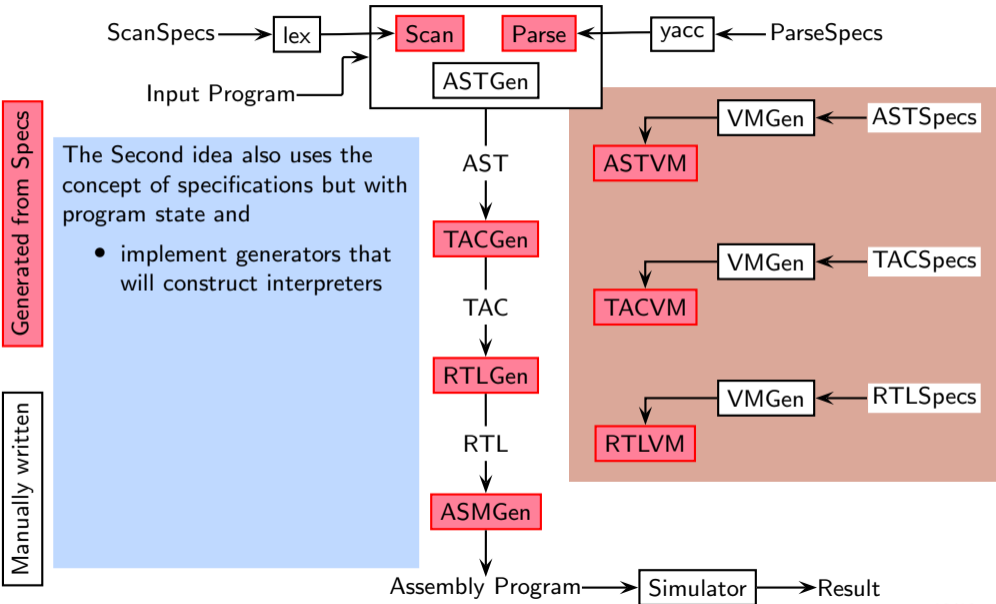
ScanSpecs
lex
Scan
Parse
yacc
ParseSpecs
Input Program
ASTGen

Generated from Specs

Manually written

The Second idea also uses the concept of specifications but with program state and

- implement generators that will construct interpreters

AST
TACGen
TAC
RTLGen
RTL
ASMGen

VMGen
ASTSpecs
ASTVM
VMGen
TACSpecs
TACVM
VMGen
RTLSpecs
RTLVM

Assembly Program
Simulator
Result